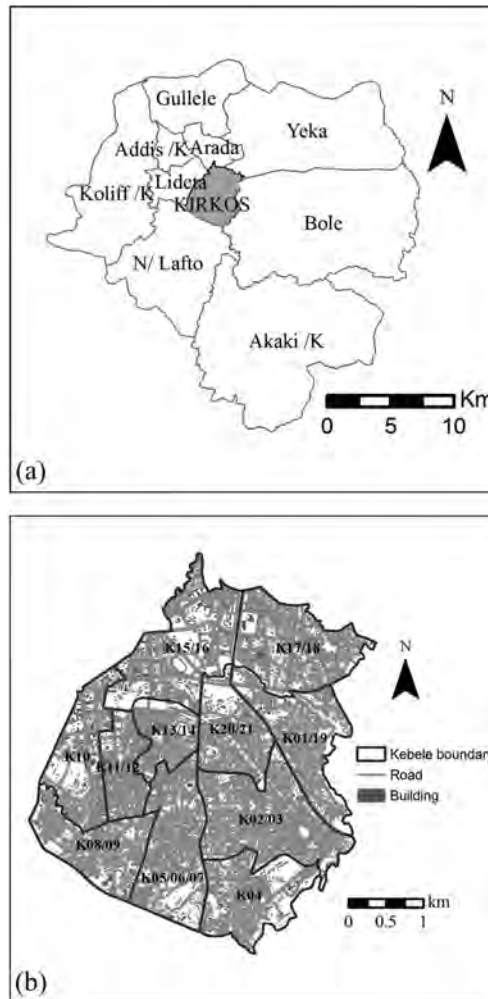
Gullele
Yeka
Addis /K
Arada
N
Koliff /K
Lideta
KIRKOS
Bole
N/ Lafto
Akaki /K
Km
0 5 10
(a)

K15/16
K17/18
N
K13/14
K20/21
K01/19
K10
K11/12
Kebele boundar
Road
Building
K02/03
K08/09
K05/06/07
K04
km
0 0.5 1
(b)